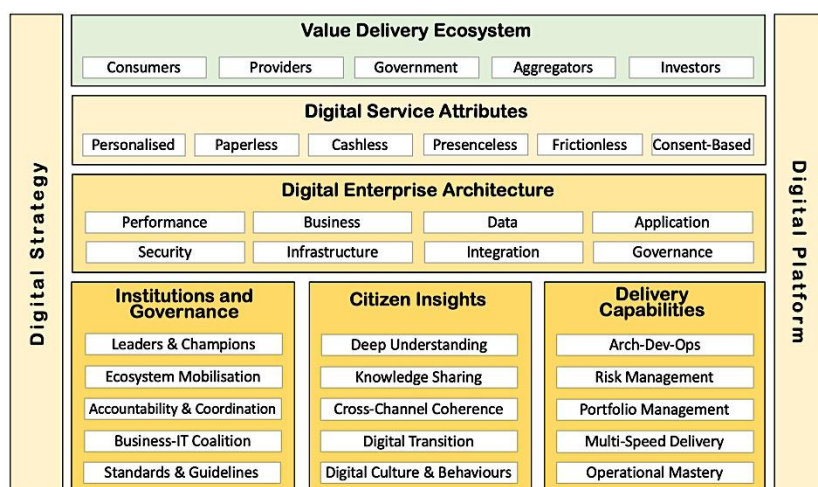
Digital Strategy

Value Delivery Ecosystem

Consumers
Providers
Government
Aggregators
Investors

Digital Service Attributes

Personalised
Paperless
Cashless
Presenceless
Frictionless
Consent-Based

Digital Enterprise Architecture

Performance
Business
Data
Application
Security
Infrastructure
Integration
Governance

Institutions and Governance

Leaders & Champions
Ecosystem Mobilisation
Accountability & Coordination
Business-IT Coalition
Standards & Guidelines

Citizen Insights

Deep Understanding
Knowledge Sharing
Cross-Channel Coherence
Digital Transition
Digital Culture & Behaviours

Delivery Capabilities

Arch-Dev-Ops
Risk Management
Portfolio Management
Multi-Speed Delivery
Operational Mastery

Digital Platform